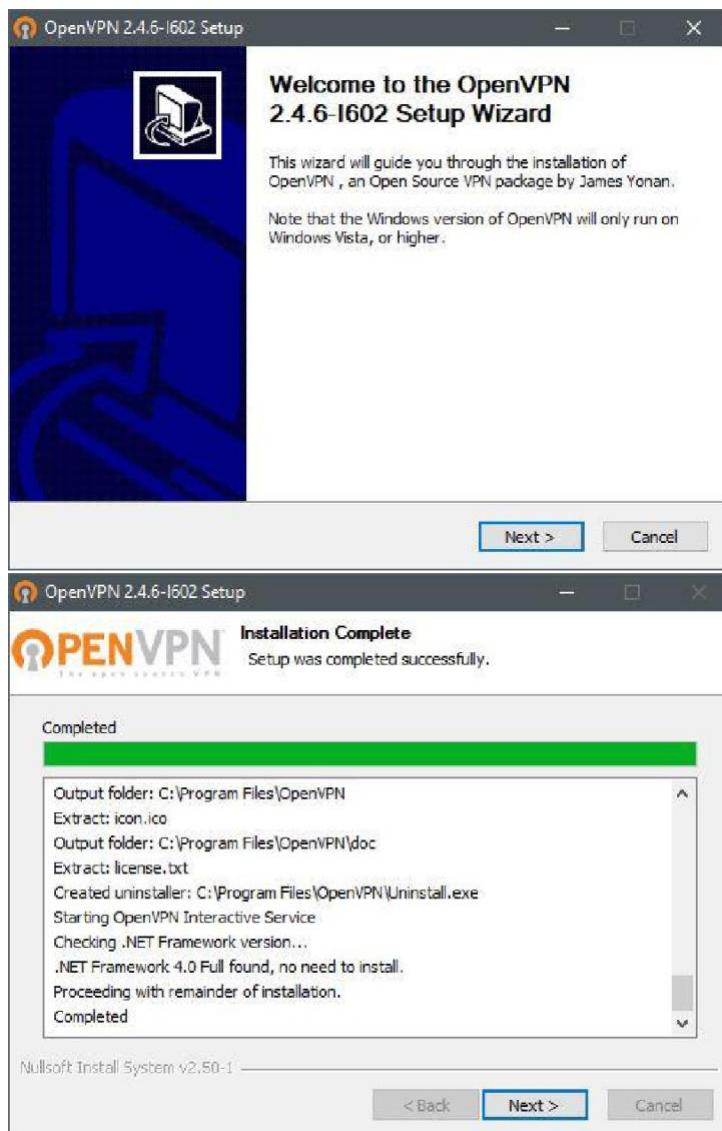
OpenVPN 2.4.6-I602 Setup

Welcome to the OpenVPN 2.4.6-I602 Setup Wizard

This wizard will guide you through the installation of OpenVPN , an Open Source VPN package by James Yonan.

Note that the Windows version of OpenVPN will only run on Windows Vista, or higher.

Next >
Cancel

OpenVPN 2.4.6-I602 Setup

OPENVPN
The open source VPN

Installation Complete
Setup was completed successfully.

Completed

Output folder: C:\Program Files\OpenVPN
Extract: icon.ico
Output folder: C:\Program Files\OpenVPN\doc
Extract: license.txt
Created uninstaller: C:\Program Files\OpenVPN\Uninstall.exe
Starting OpenVPN Interactive Service
Checking .NET Framework version...
.NET Framework 4.0 Full found, no need to install.
Proceeding with remainder of installation.
Completed

Nullsoft Install System v2.50-1

< Back
Next >
Cancel